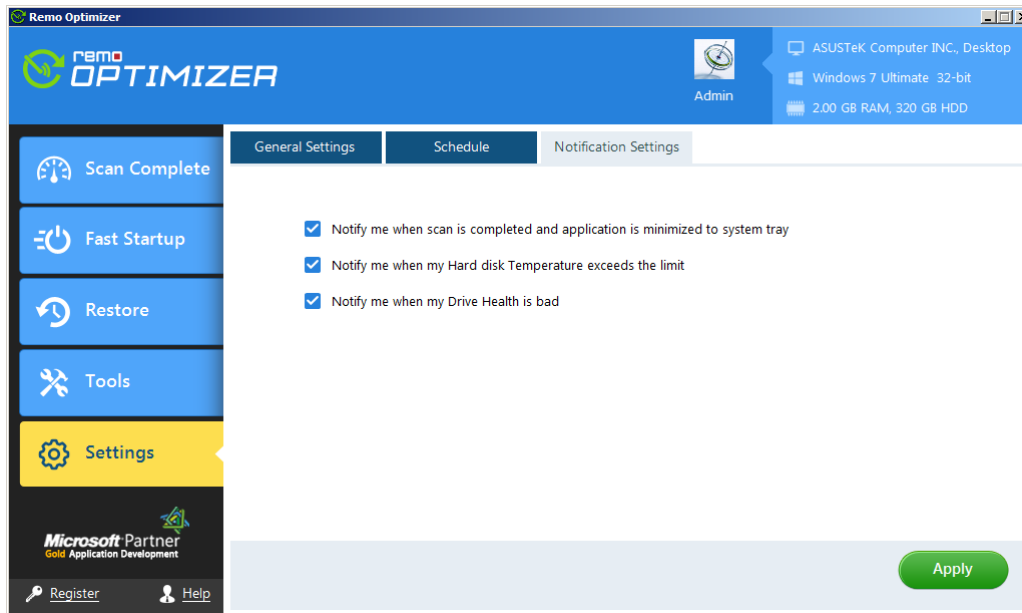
Remo Optimizer

remo OPTIMIZER

Admin

ASUSTeK Computer INC., Desktop
Windows 7 Ultimate 32-bit
2.00 GB RAM, 320 GB HDD

Scan Complete
Fast Startup
Restore
Tools
Settings

Microsoft Partner
Gold Application Development

Register
Help

General Settings
Schedule
Notification Settings

Notify me when scan is completed and application is minimized to system tray
Notify me when my Hard disk Temperature exceeds the limit
Notify me when my Drive Health is bad

Apply